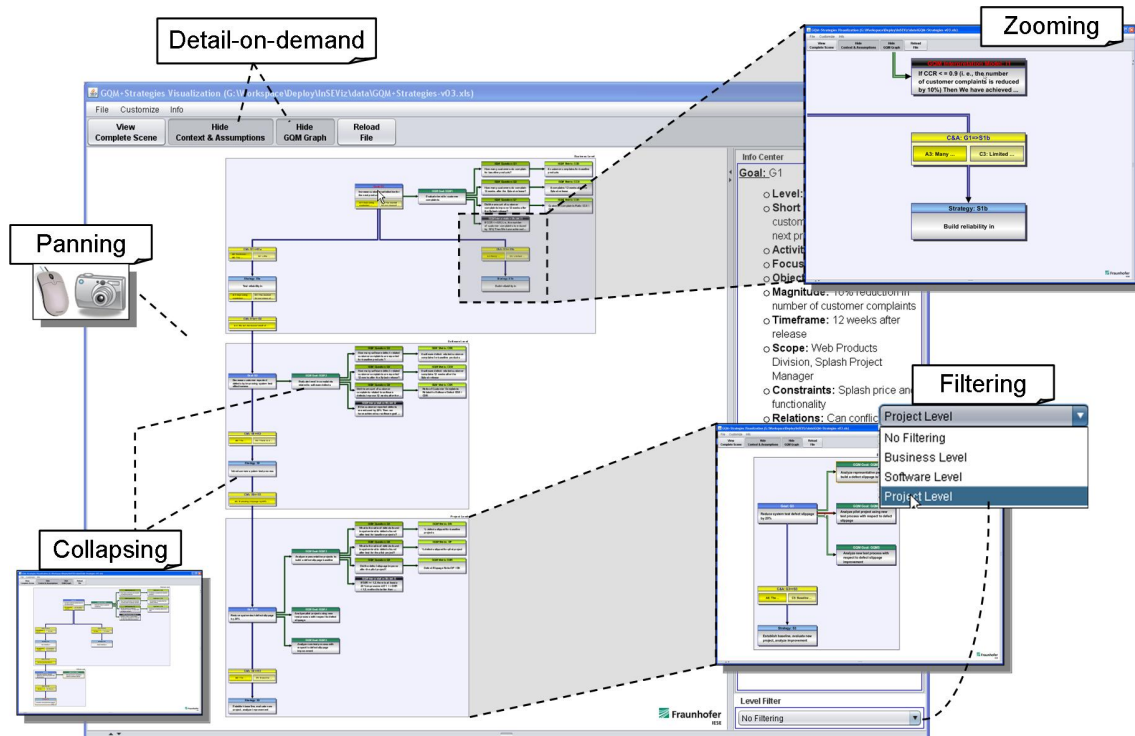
Detail-on-demand

Zooming

GQM+Strategies Visualization (G:\Workspace\Deploy\InSEViz\data\GQM+Strategies-v03.xls)

File Customize Info

View Complete Scene | Hide Context & Assumptions | Hide GQM Graph | Reload File

View Complete Scene | Hide Context & Assumptions | Hide GQM Graph | Reload File

If CCR <= 0.9 (i. e., the number of customer complaints is reduced by 10%) Then We have achieved ...

C&A: G1=>S1b

A3: Many ... | C3: Limited ...

Strategy: S1b

Build reliability in

Fraunhofer

Panning

Info Center

Goal: G1

Level:
Short
custom
next pr
Activit
Focus
Object
Magnitude: 10% reduction in number of customer complaints
Timeframe: 12 weeks after release
Scope: Web Products Division, Splash Project Manager
Constraints: Splash price and functionality
Relations: Can conflic

Filtering

Project Level
No Filtering
Business Level
Software Level
Project Level

Collapsing

Level Filter
No Filtering

Fraunhofer IESE